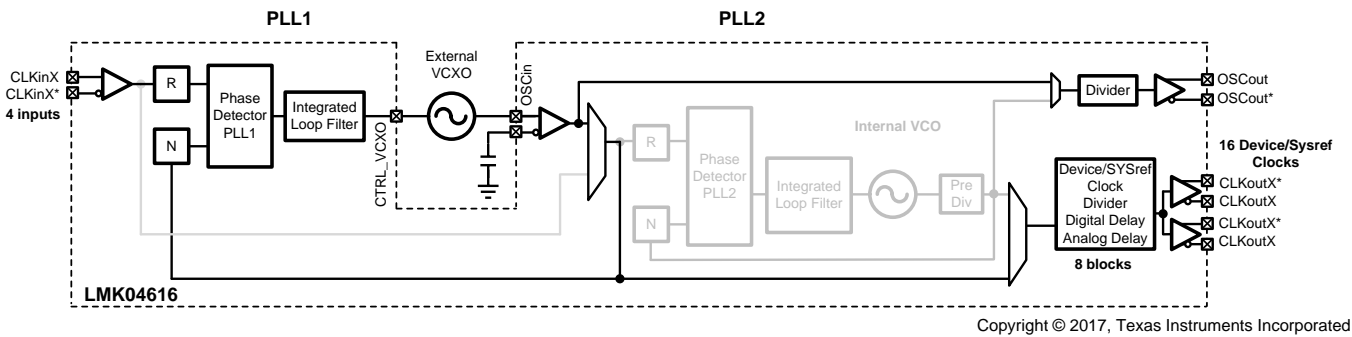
PLL1

PLL2

CLKinX
CLKinX*
4 inputs

R

N

Phase Detector PLL1

Integrated Loop Filter

CTRL_VCXO

External VCXO

OSCin

R

N

Phase Detector PLL2

Integrated Loop Filter

Internal VCO

Pre Div

Divider

OSCout
OSCout*

16 Device/Sysref Clocks

Device/SYSref Clock Divider Digital Delay Analog Delay

8 blocks

CLKoutX*
CLKoutX
CLKoutX*
CLKoutX

LMK04616

Copyright © 2017, Texas Instruments Incorporated